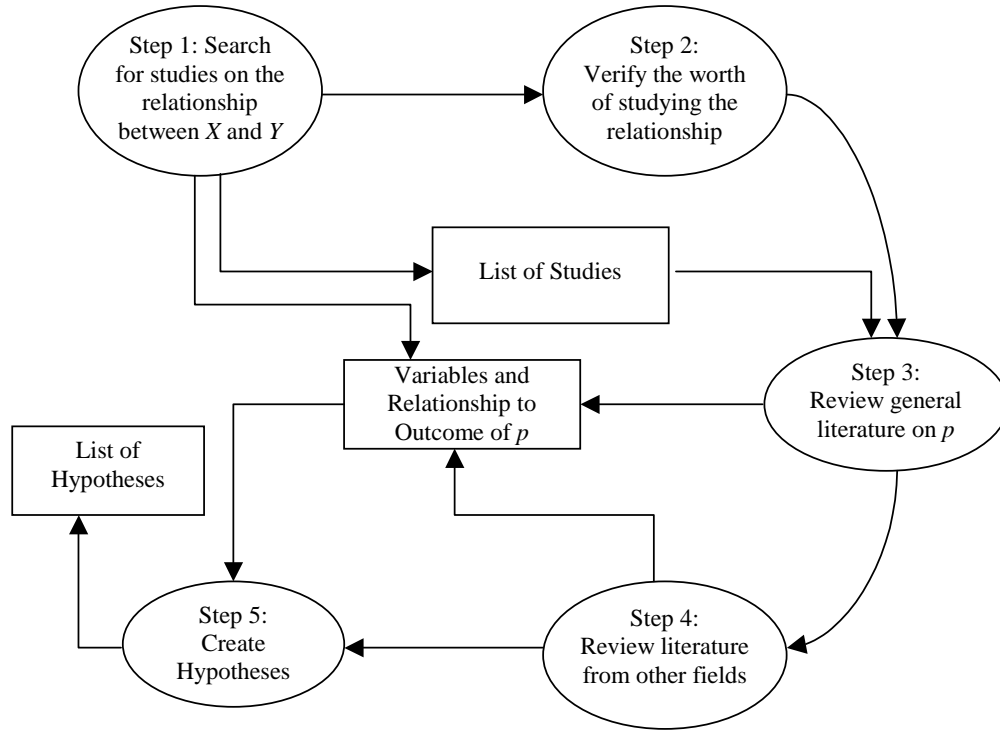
Step 1: Search for studies on the relationship between $X$ and $Y$

Step 2: Verify the worth of studying the relationship

List of Studies

Variables and Relationship to Outcome of $p$

Step 3: Review general literature on $p$

List of Hypotheses

Step 5: Create Hypotheses

Step 4: Review literature from other fields